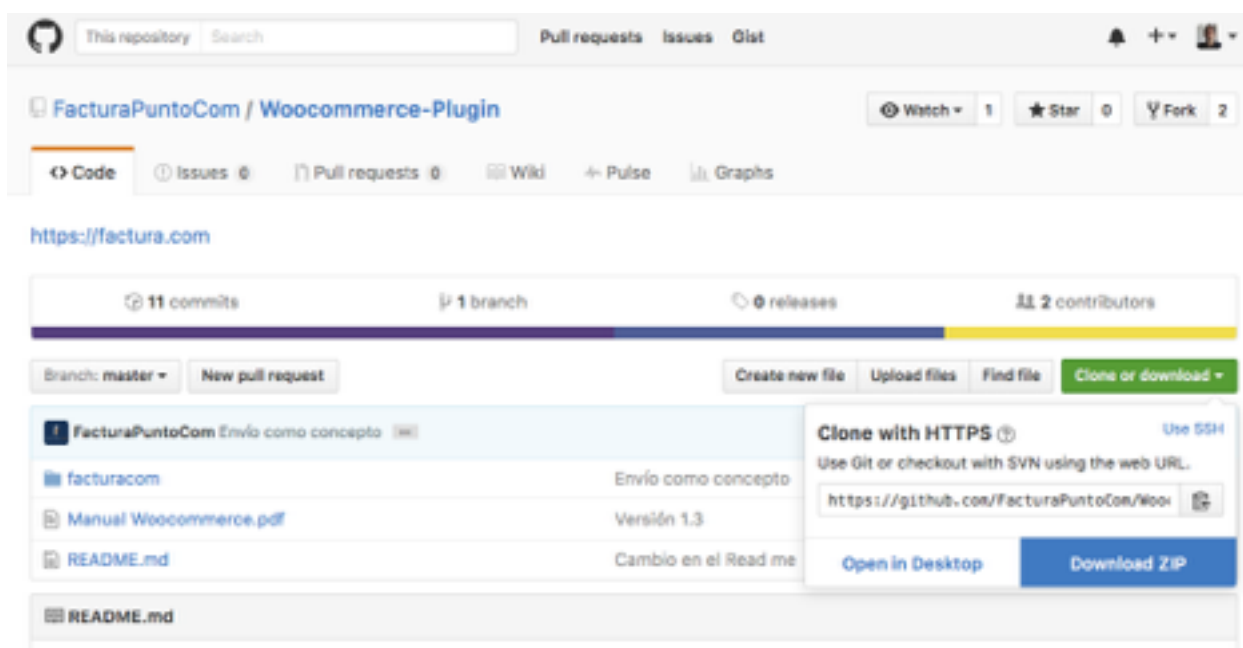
This repository Search

Pull requests Issues Gist

FacturaPuntoCom / Woocommerce-Plugin

Watch 1 Star 0 Fork 2

Code Issues 0 Pull requests 0 Wiki Pulse Graphs

https://factura.com

11 commits 1 branch 0 releases 2 contributors

Branch: master New pull request

Create new file Upload files Find file Clone or download

FacturaPuntoCom Envío como concepto ...

facturacom Envío como concepto

Manual Woocommerce.pdf Versión 1.3

README.md Cambio en el Read me

Clone with HTTPS

Use SSH

Use Git or checkout with SVN using the web URL.

https://github.com/FacturaPuntoCom/Wooc

Open in Desktop

Download ZIP

README.md